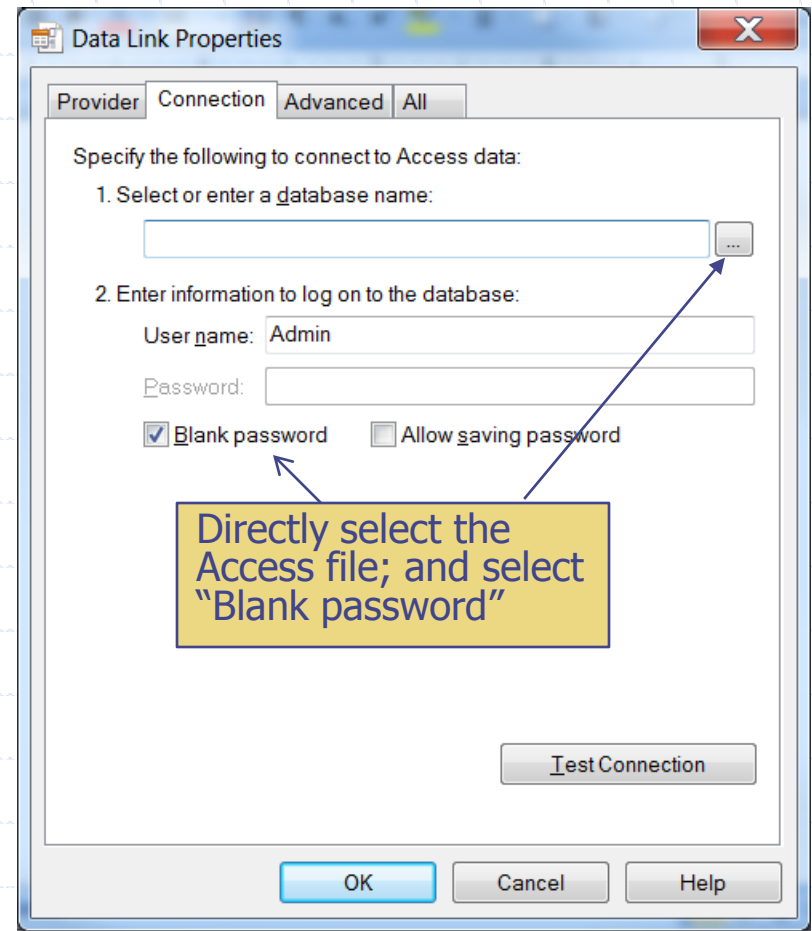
Data Link Properties

X

Provider | Connection | Advanced | All

Specify the following to connect to Access data:

1. Select or enter a database name:

...

2. Enter information to log on to the database:

User name: Admin

Password:

Blank password

Allow saving password

Directly select the Access file; and select "Blank password"

Test Connection

OK

Cancel

Help